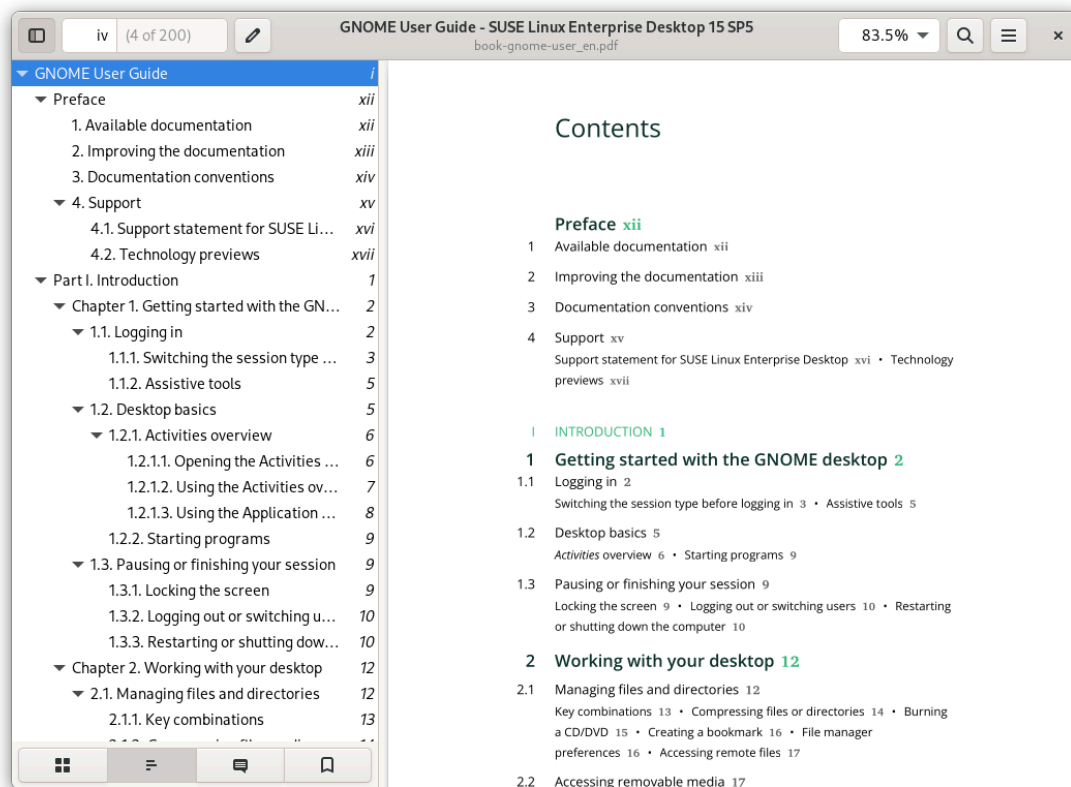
iv (4 of 200)

GNOME User Guide - SUSE Linux Enterprise Desktop 15 SP5
book-gnome-user_en.pdf

83.5%

GNOME User Guide i
Preface xii
1. Available documentation xii
2. Improving the documentation xiii
3. Documentation conventions xiv
4. Support xv
4.1. Support statement for SUSE Li… xvi
4.2. Technology previews xvii
Part I. Introduction 1
Chapter 1. Getting started with the GN… 2
1.1. Logging in 2
1.1.1. Switching the session type … 3
1.1.2. Assistive tools 5
1.2. Desktop basics 5
1.2.1. Activities overview 6
1.2.1.1. Opening the Activities … 6
1.2.1.2. Using the Activities ov… 7
1.2.1.3. Using the Application … 8
1.2.2. Starting programs 9
1.3. Pausing or finishing your session 9
1.3.1. Locking the screen 9
1.3.2. Logging out or switching u… 10
1.3.3. Restarting or shutting dow… 10
Chapter 2. Working with your desktop 12
2.1. Managing files and directories 12
2.1.1. Key combinations 13
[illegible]

Contents

Preface xii
1 Available documentation xii
2 Improving the documentation xiii
3 Documentation conventions xiv
4 Support xv
Support statement for SUSE Linux Enterprise Desktop xvi • Technology previews xvii

I INTRODUCTION 1
1 Getting started with the GNOME desktop 2
1.1 Logging in 2
Switching the session type before logging in 3 • Assistive tools 5
1.2 Desktop basics 5
*Activities* overview 6 • Starting programs 9
1.3 Pausing or finishing your session 9
Locking the screen 9 • Logging out or switching users 10 • Restarting or shutting down the computer 10
2 Working with your desktop 12
2.1 Managing files and directories 12
Key combinations 13 • Compressing files or directories 14 • Burning a CD/DVD 15 • Creating a bookmark 16 • File manager preferences 16 • Accessing remote files 17
2.2 Accessing removable media 17